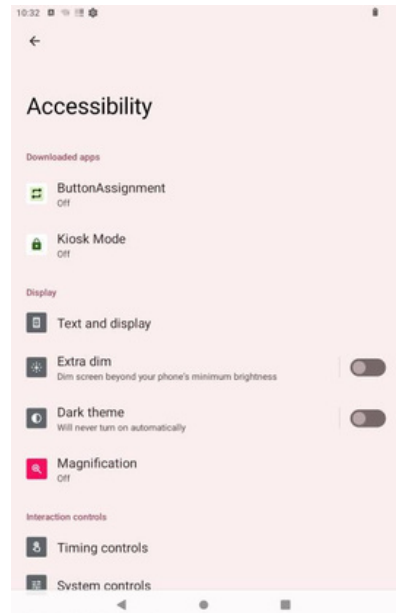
10:32

Accessibility

Downloaded apps

ButtonAssignment
Off

Kiosk Mode
Off

Display

Text and display

Extra dim
Dim screen beyond your phone's minimum brightness

Dark theme
Will never turn on automatically

Magnification
Off

Interaction controls

Timing controls

System controls